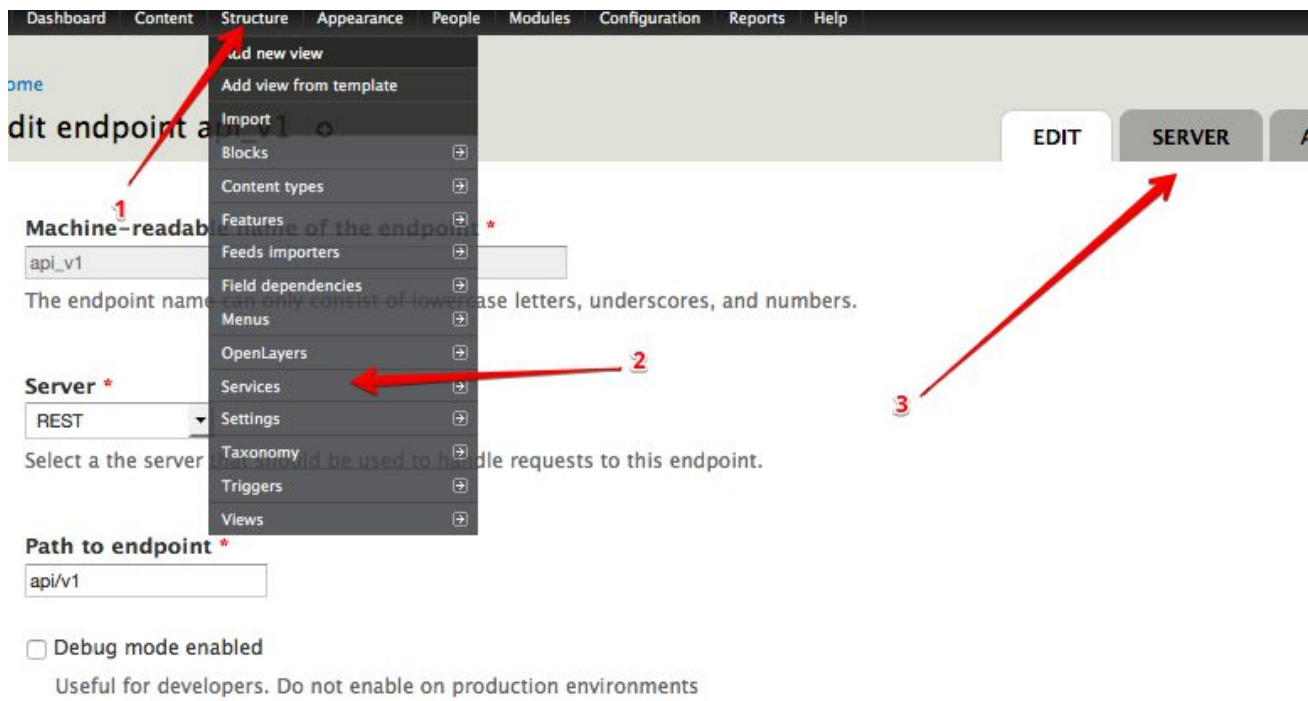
Dashboard Content Structure Appearance People Modules Configuration Reports Help

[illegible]dd new view
Add view from template
Import
Blocks
Content types
Features
Feeds importers
Field dependencies
Menus
OpenLayers
Services
Settings
Taxonomy
Triggers
Views

ome

dit endpoint a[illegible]

EDIT SERVER A

1

Machine-readab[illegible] *
api_v1
The endpoint name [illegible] ase letters, underscores, and numbers.

2

Server *
REST
Select a the server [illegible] dle requests to this endpoint.

3

Path to endpoint *
api/v1

Debug mode enabled
Useful for developers. Do not enable on production environments